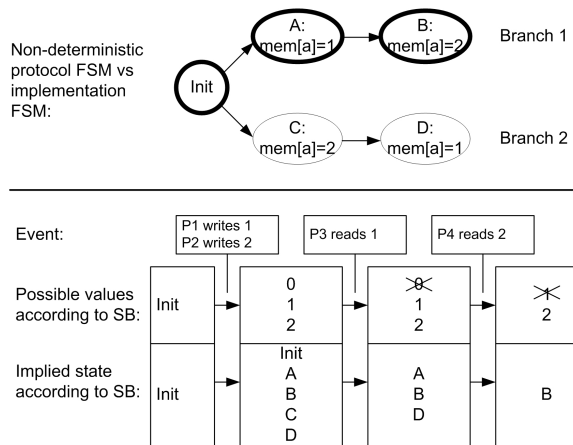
Non-deterministic protocol FSM vs implementation FSM:

Init

A: mem[a]=1

B: mem[a]=2

Branch 1

C: mem[a]=2

D: mem[a]=1

Branch 2

Event:

P1 writes 1
P2 writes 2

P3 reads 1

P4 reads 2

Possible values according to SB:

Init

0
1
2

~~0~~
1
2

~~1~~
2

Implied state according to SB:

Init

Init
A
B
C
D

A
B
D

B